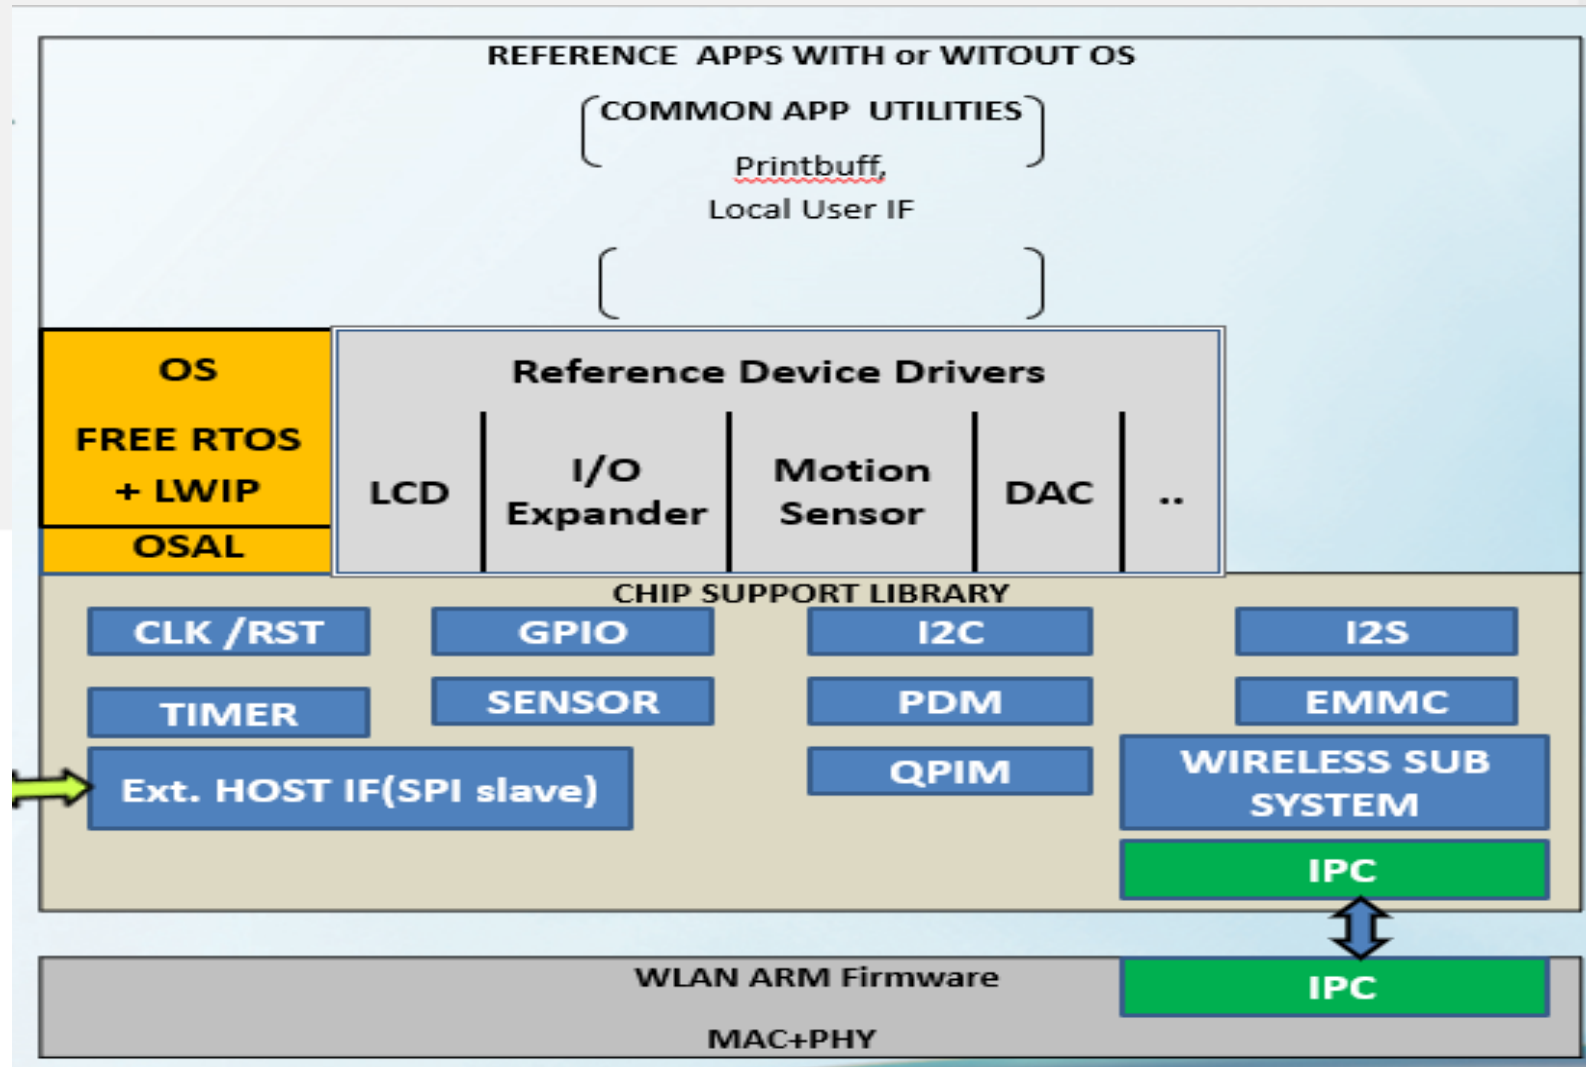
REFERENCE APPS WITH or WITOUT OS

COMMON APP UTILITIES

Printbuff,
Local User IF

OS

FREE RTOS
+ LWIP

OSAL

Reference Device Drivers

| LCD | I/O Expander | Motion Sensor | DAC | .. |
|---|---|---|---|---|

CHIP SUPPORT LIBRARY

CLK /RST

GPIO

I2C

I2S

TIMER

SENSOR

PDM

EMMC

Ext. HOST IF(SPI slave)

QPIM

WIRELESS SUB SYSTEM

IPC

WLAN ARM Firmware

IPC

MAC+PHY